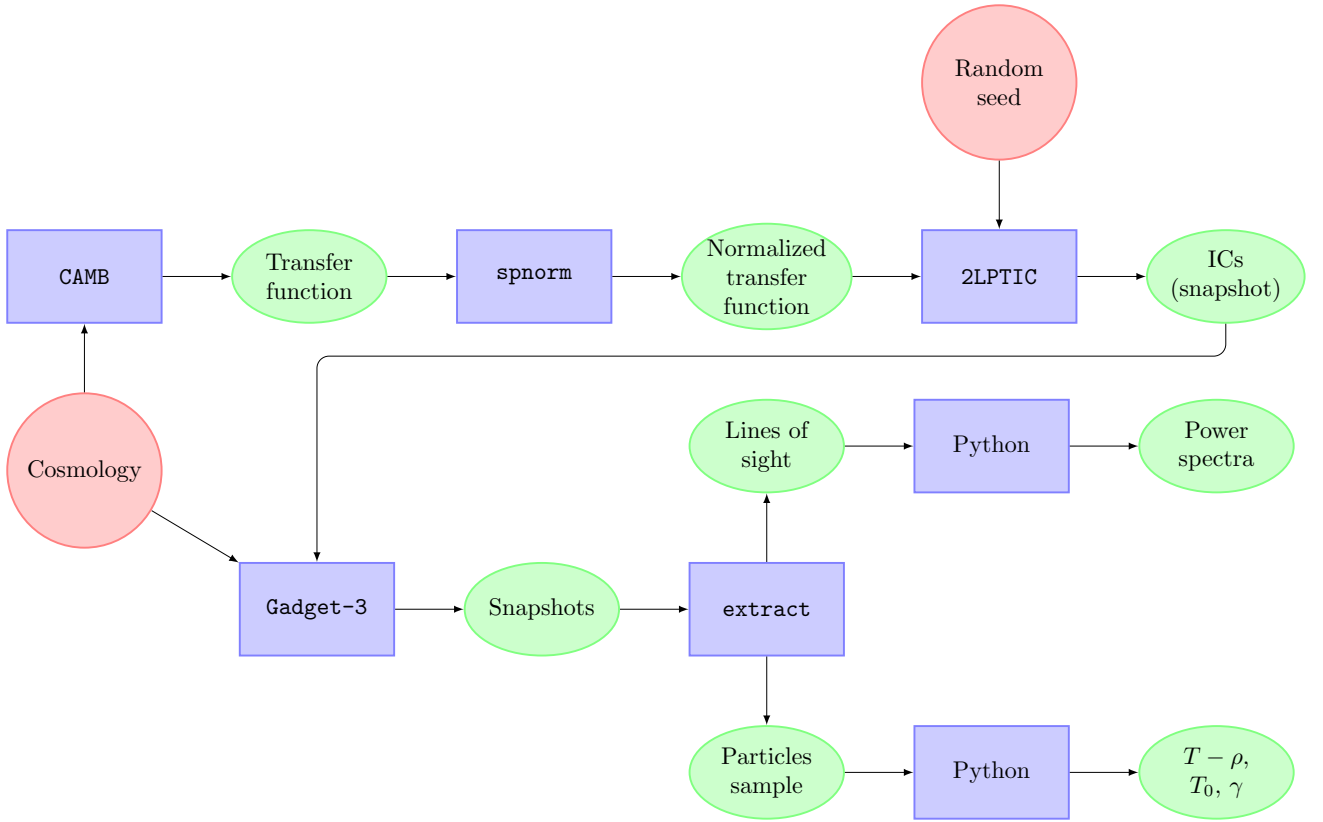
Random seed

CAMB

Transfer function

spnorm

Normalized transfer function

2LPTIC

ICs (snapshot)

Cosmology

Lines of sight

Python

Power spectra

Gadget-3

Snapshots

extract

Particles sample

Python

$T-\rho$, $T_0$, $\gamma$